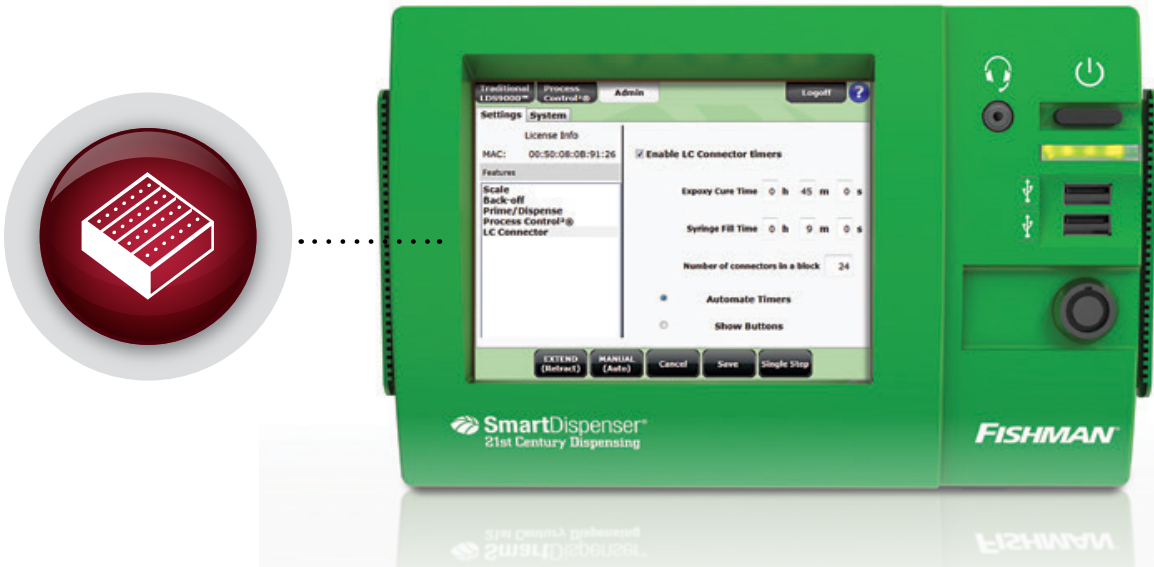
Traditional LDS9000™ | Process Control²® | Admin | Logoff | ?

Settings | System

License Info

MAC: 00:50:08:08:91:26

Features

Scale
Back-off
Prime/Dispense
Process Control²®
LC Connector

☑ Enable LC Connector timers

Expoxy Cure Time 0 h 45 m 0 s

Syringe Fill Time 0 h 9 m 0 s

Number of connectors in a block 24

Automate Timers

Show Buttons

EXTEND (Retract) | MANUAL (Auto) | Cancel | Save | Single Step

SmartDispenser®
21st Century Dispensing

FISHMAN®